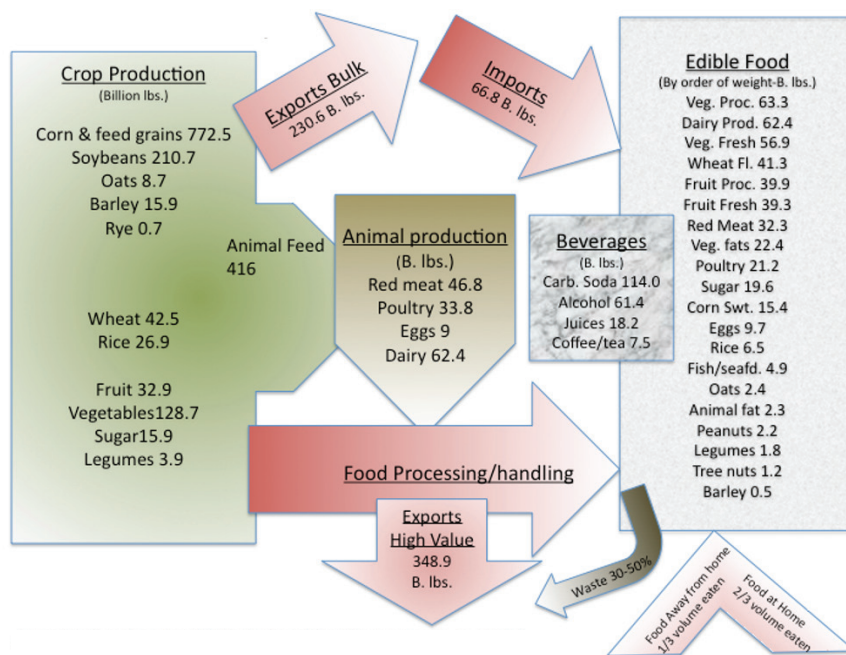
Crop Production
(Billion lbs.)

Corn & feed grains 772.5
Soybeans 210.7
Oats 8.7
Barley 15.9
Rye 0.7

Animal Feed
416

Wheat 42.5
Rice 26.9

Fruit 32.9
Vegetables128.7
Sugar15.9
Legumes 3.9

Exports Bulk
230.6 B. lbs.

Imports
66.8 B. lbs.

Animal production
(B. lbs.)
Red meat 46.8
Poultry 33.8
Eggs 9
Dairy 62.4

Beverages
(B. lbs.)
Carb. Soda 114.0
Alcohol 61.4
Juices 18.2
Coffee/tea 7.5

Edible Food
(By order of weight-B. lbs.)
Veg. Proc. 63.3
Dairy Prod. 62.4
Veg. Fresh 56.9
Wheat Fl. 41.3
Fruit Proc. 39.9
Fruit Fresh 39.3
Red Meat 32.3
Veg. fats 22.4
Poultry 21.2
Sugar 19.6
Corn Swt. 15.4
Eggs 9.7
Rice 6.5
Fish/seafd. 4.9
Oats 2.4
Animal fat 2.3
Peanuts 2.2
Legumes 1.8
Tree nuts 1.2
Barley 0.5

Food Processing/handling

Exports
High Value
348.9
B. lbs.

Waste 30-50%

Food Away from home
1/3 volume eaten

Food at Home
2/3 volume eaten